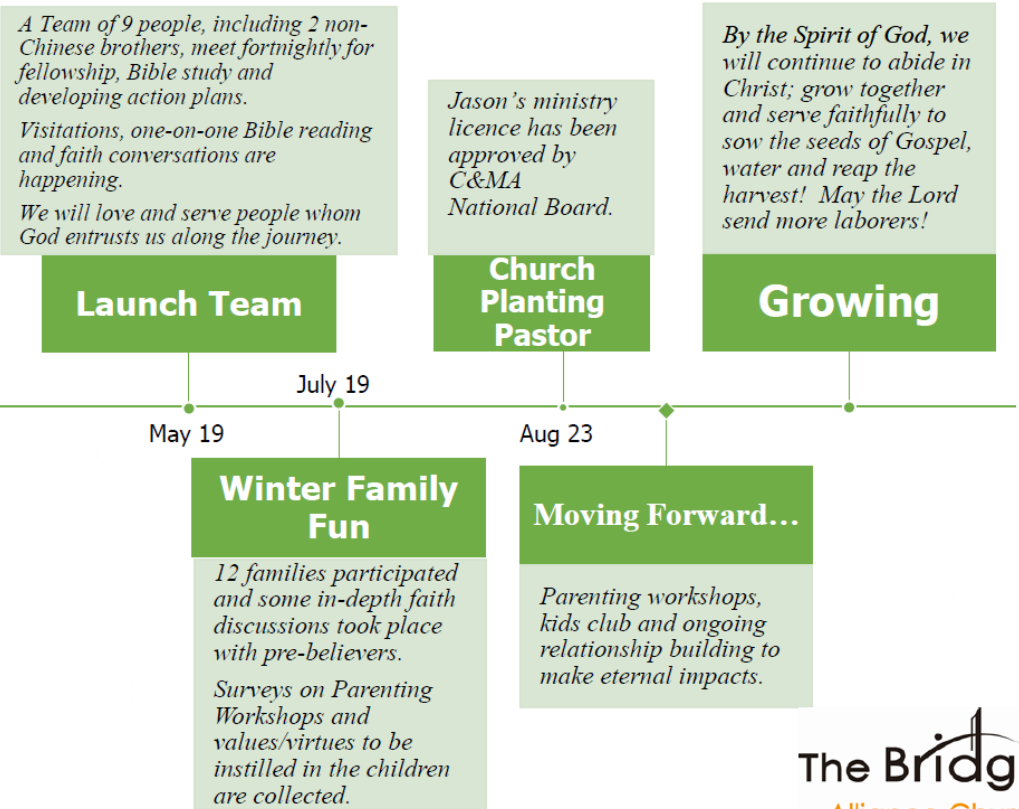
A Team of 9 people, including 2 non-Chinese brothers, meet fortnightly for fellowship, Bible study and developing action plans.

Visitations, one-on-one Bible reading and faith conversations are happening.

We will love and serve people whom God entrusts us along the journey.

Launch Team

Jason's ministry licence has been approved by C&MA National Board.

Church Planting Pastor

By the Spirit of God, we will continue to abide in Christ; grow together and serve faithfully to sow the seeds of Gospel, water and reap the harvest! May the Lord send more laborers!

Growing

July 19

May 19

Aug 23

Winter Family Fun

12 families participated and some in-depth faith discussions took place with pre-believers.

Surveys on Parenting Workshops and values/virtues to be instilled in the children are collected.

Moving Forward…

Parenting workshops, kids club and ongoing relationship building to make eternal impacts.

The Bridg

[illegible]